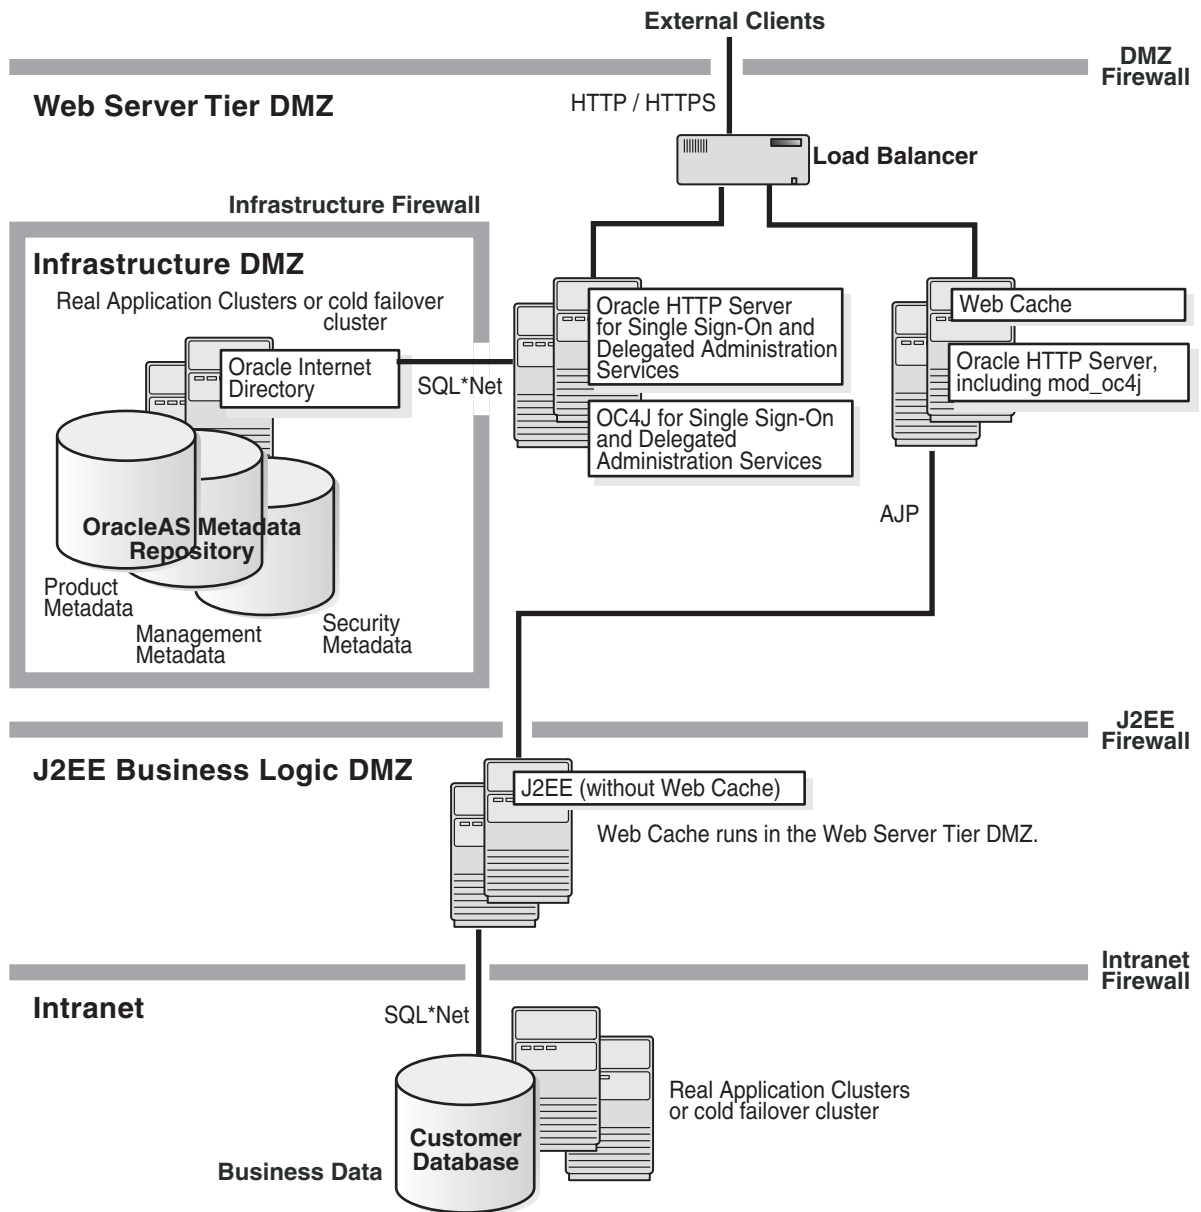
External Clients

DMZ Firewall

Web Server Tier DMZ

HTTP / HTTPS

Load Balancer

Infrastructure Firewall

Infrastructure DMZ

Real Application Clusters or cold failover cluster

Oracle Internet Directory

SQL*Net

Oracle HTTP Server for Single Sign-On and Delegated Administration Services

OC4J for Single Sign-On and Delegated Administration Services

Web Cache

Oracle HTTP Server, including mod_oc4j

OracleAS Metadata Repository

Product Metadata

Management Metadata

Security Metadata

AJP

J2EE Firewall

J2EE Business Logic DMZ

J2EE (without Web Cache)

Web Cache runs in the Web Server Tier DMZ.

Intranet Firewall

Intranet

SQL*Net

Real Application Clusters or cold failover cluster

Customer Database

Business Data